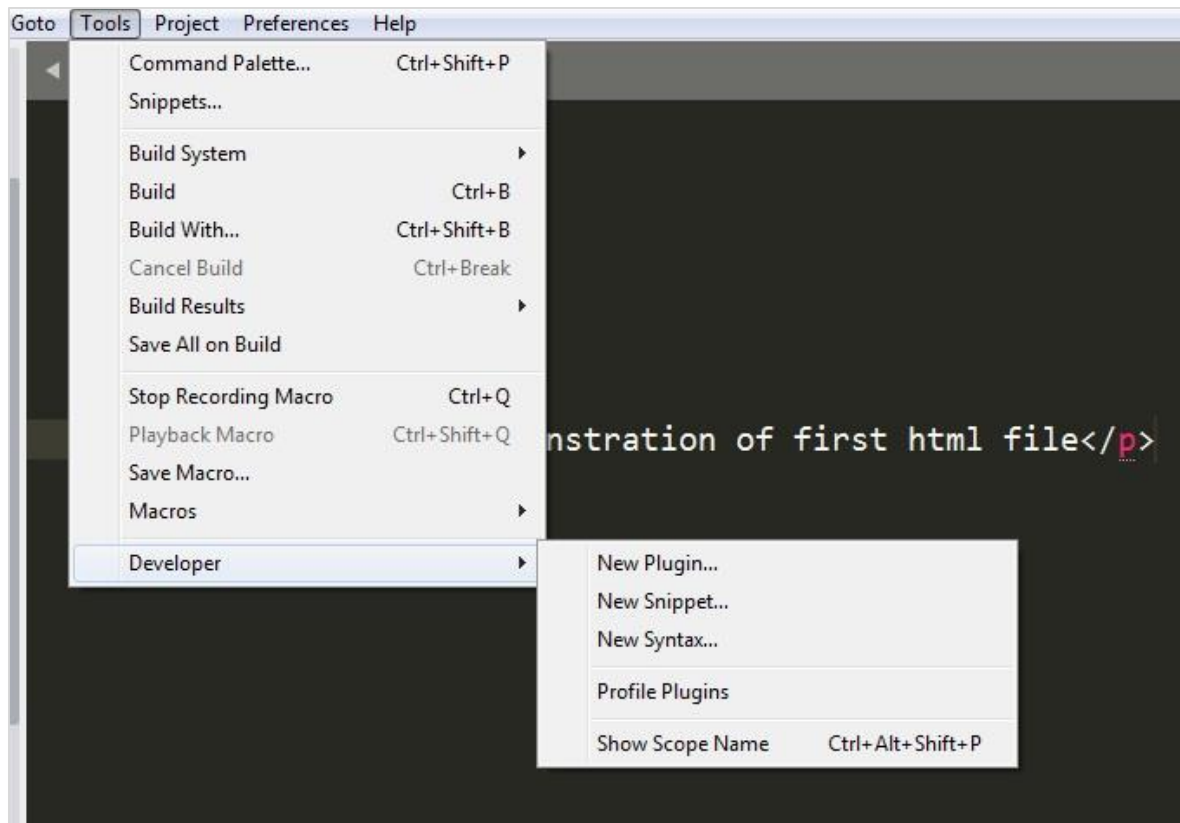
Goto Tools Project Preferences Help

Command Palette... Ctrl+Shift+P
Snippets...

Build System
Build Ctrl+B
Build With... Ctrl+Shift+B
Cancel Build Ctrl+Break
Build Results
Save All on Build

Stop Recording Macro Ctrl+Q
Playback Macro Ctrl+Shift+Q
Save Macro...
Macros

Developer

New Plugin...
New Snippet...
New Syntax...

Profile Plugins

Show Scope Name Ctrl+Alt+Shift+P

nstration of first html file</p>